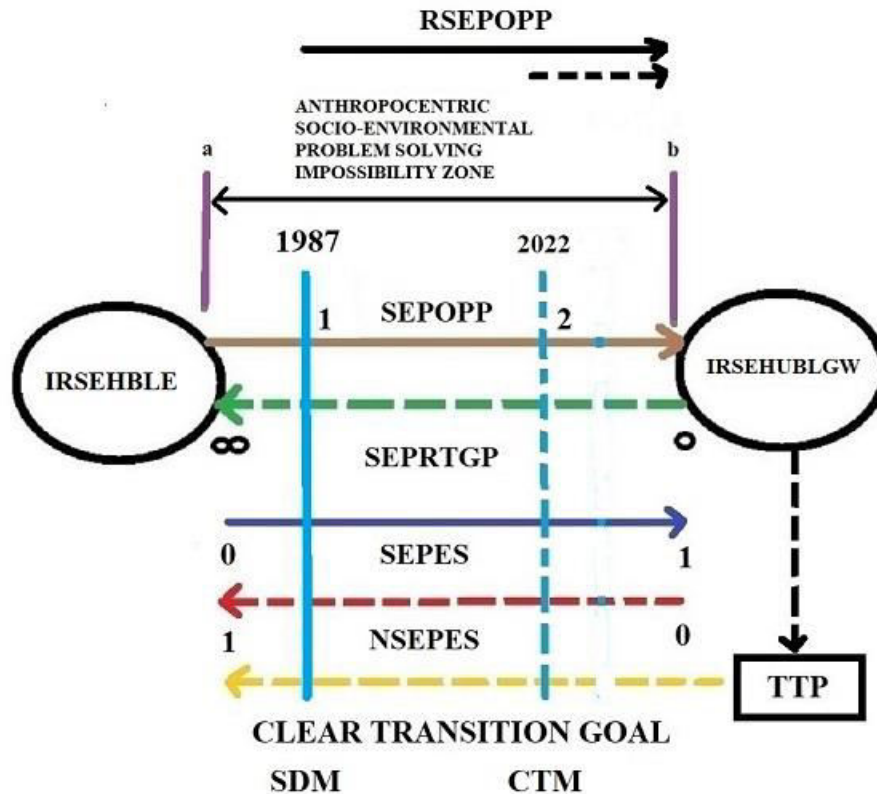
RSEPOPP

ANTHROPOCENTRIC SOCIO-ENVIRONMENTAL PROBLEM SOLVING IMPOSSIBILITY ZONE

a

b

1987

2022

1

SEPOPP

2

IRSEHBLE

IRSEHUBLGW

$\infty$

o

SEPRTGP

0

SEPES

1

1

NSEPES

0

TTP

CLEAR TRANSITION GOAL

SDM

CTM